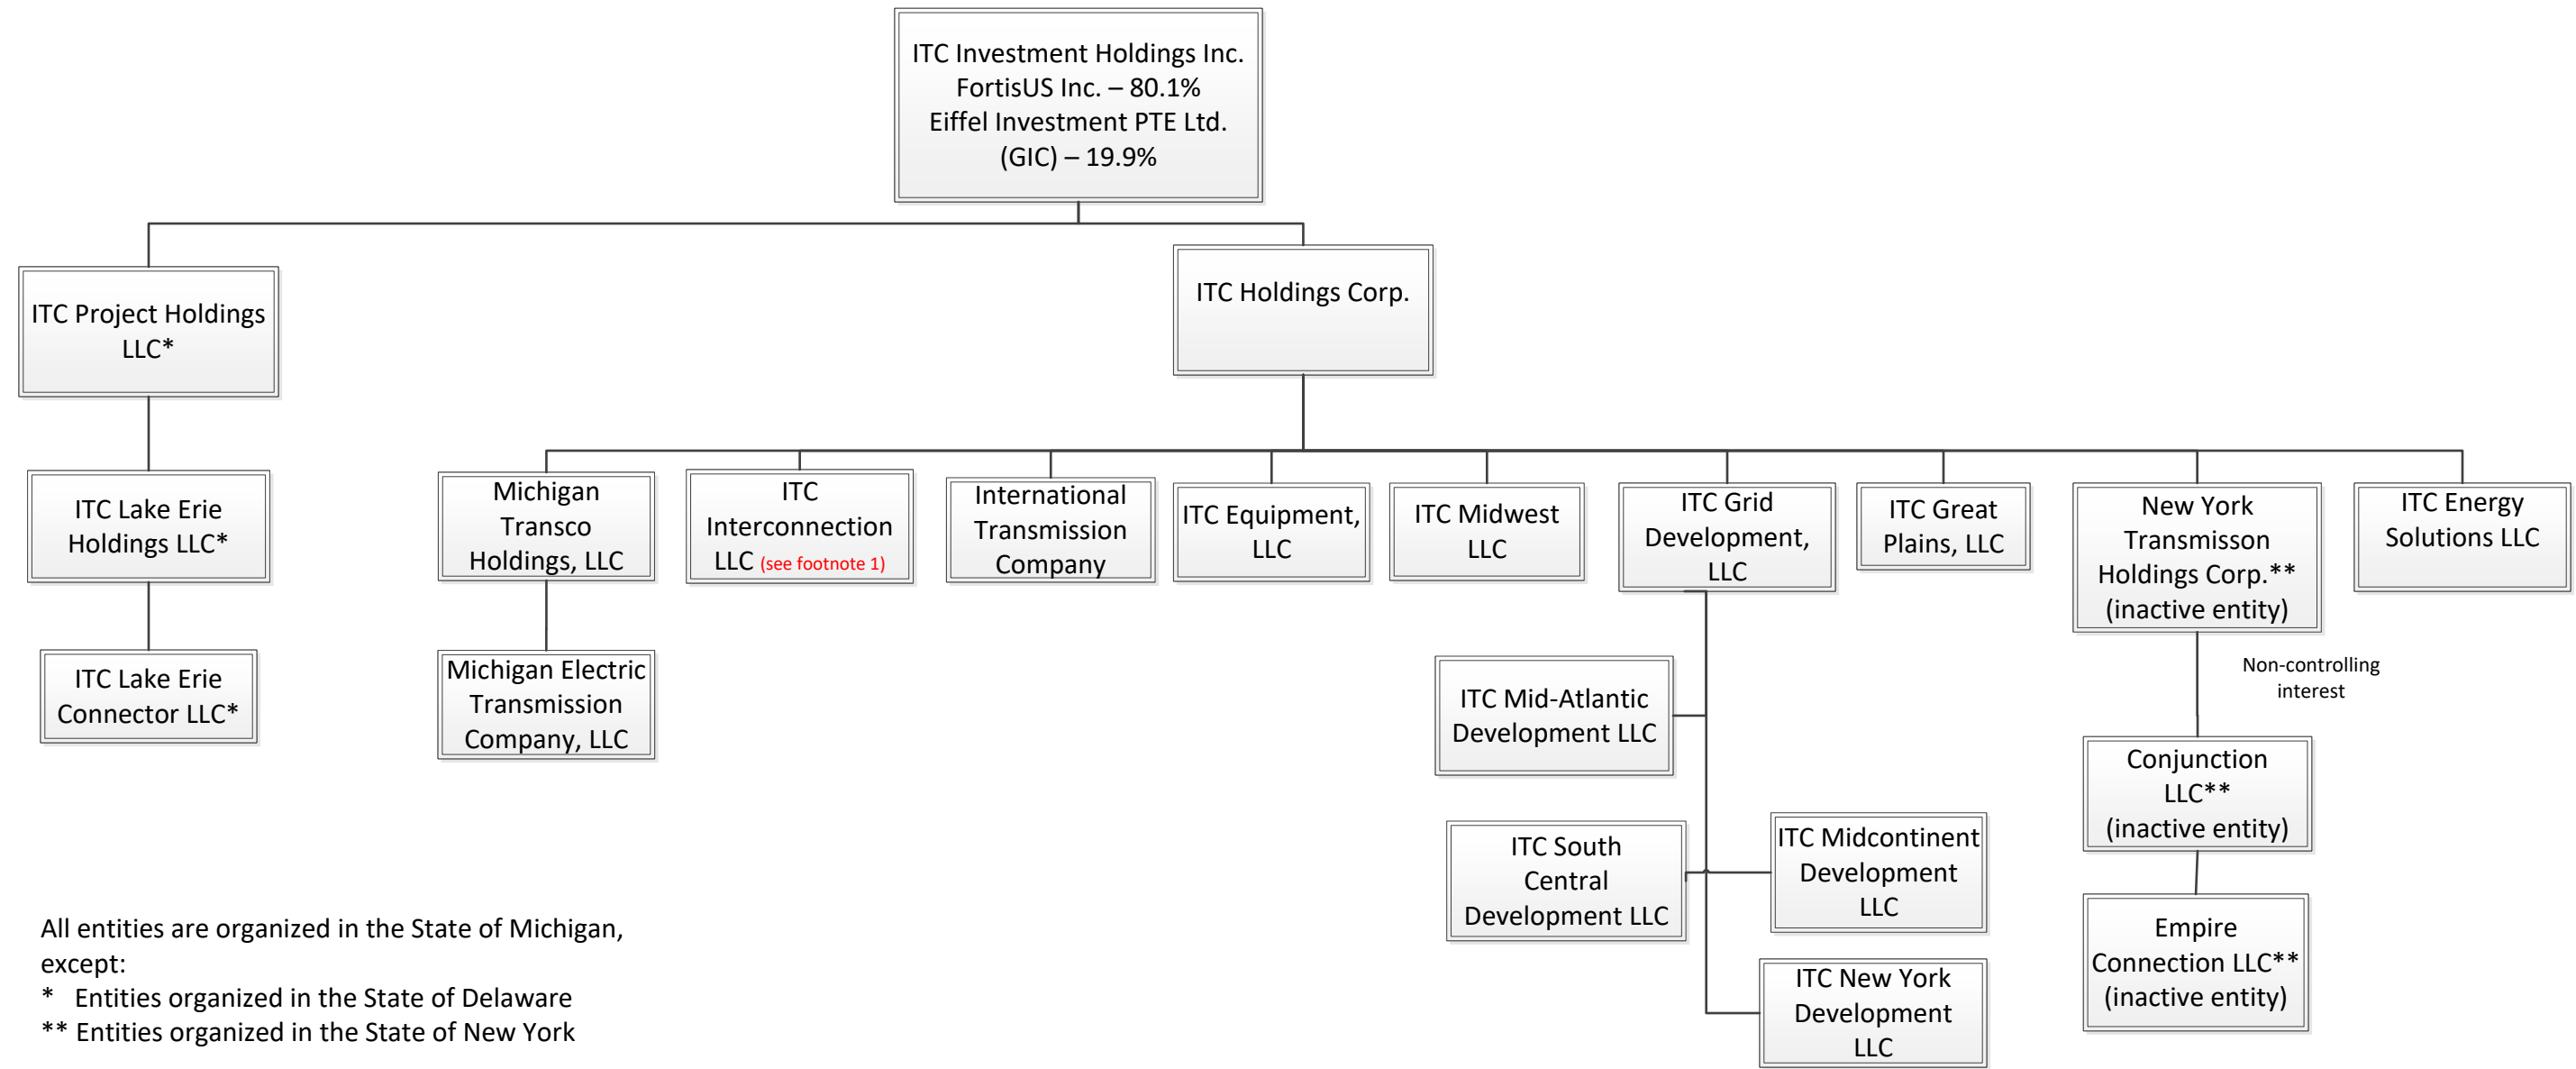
ITC Investment Holdings Inc.
FortisUS Inc. – 80.1%
Eiffel Investment PTE Ltd. (GIC) – 19.9%

ITC Project Holdings LLC*

ITC Holdings Corp.

ITC Lake Erie Holdings LLC*

ITC Lake Erie Connector LLC*

Michigan Transco Holdings, LLC

Michigan Electric Transmission Company, LLC

ITC Interconnection LLC (see footnote 1)

International Transmission Company

ITC Equipment, LLC

ITC Midwest LLC

ITC Grid Development, LLC

ITC Great Plains, LLC

New York Transmisson Holdings Corp.** (inactive entity)

ITC Energy Solutions LLC

ITC Mid-Atlantic Development LLC

ITC South Central Development LLC

ITC Midcontinent Development LLC

ITC New York Development LLC

Non-controlling interest

Conjunction LLC** (inactive entity)

Empire Connection LLC** (inactive entity)

All entities are organized in the State of Michigan, except:
* Entities organized in the State of Delaware
** Entities organized in the State of New York